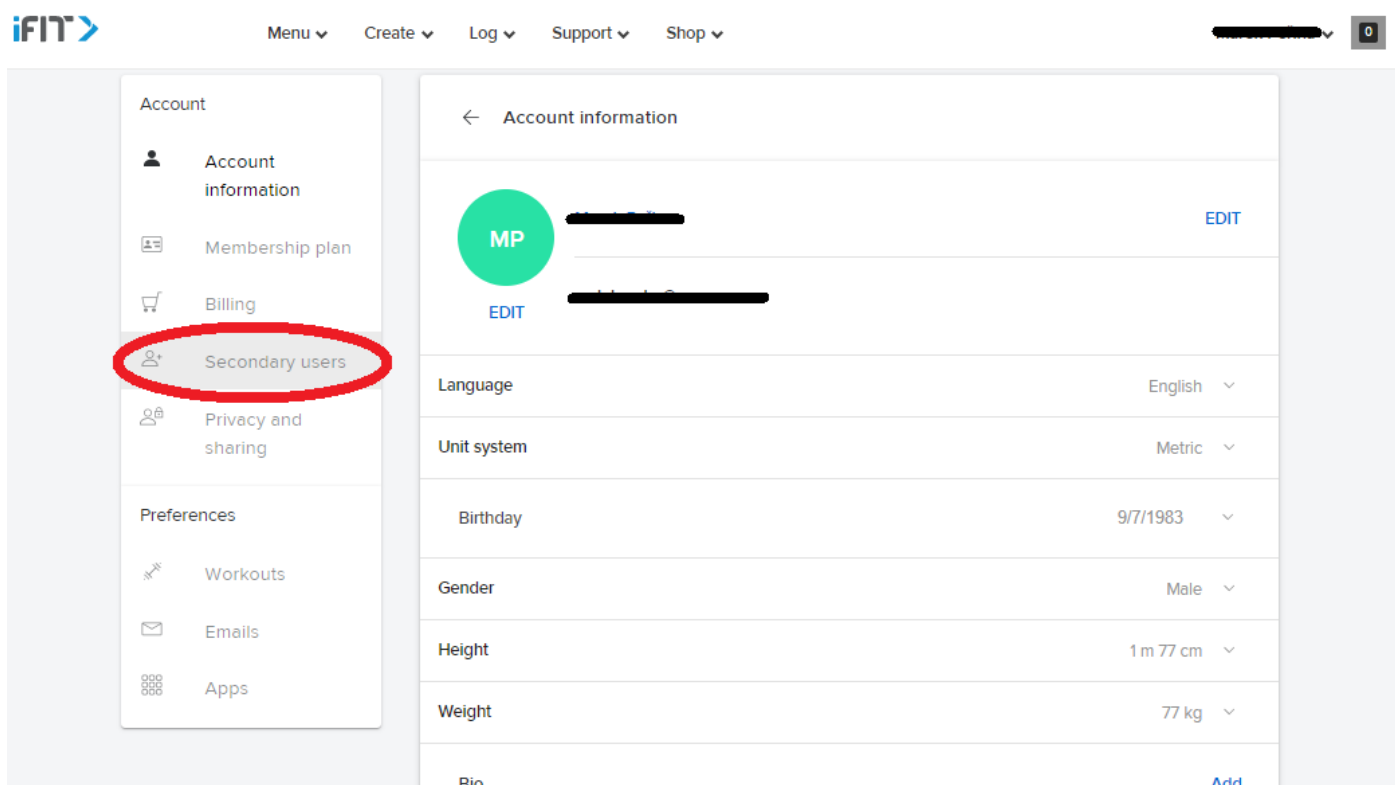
iFIT

Menu Create Log Support Shop

0

Account

Account information

Membership plan

Billing

Secondary users

Privacy and sharing

Preferences

Workouts

Emails

Apps

Account information

MP

EDIT

EDIT

Language English

Unit system Metric

Birthday 9/7/1983

Gender Male

Height 1 m 77 cm

Weight 77 kg

Bio Add